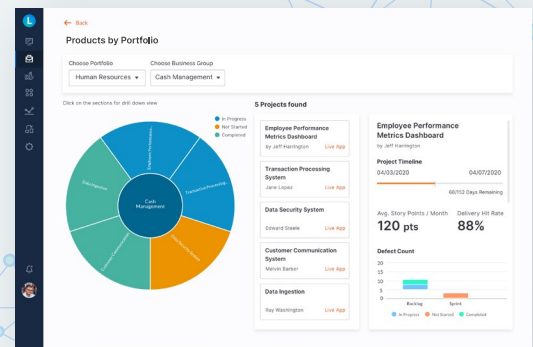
L

← Back

Products by Portfolio

Choose Portfolio
Human Resources ▾

Choose Business Group
Cash Management ▾

Click on the sections for drill down view

In Progress
Not Started
Completed

Cash Management

Employee Performance...
Transaction Processing
Data Security System
Customer Communication...
Data Ingestion

5 Projects found

Employee Performance Metrics Dashboard
by Jeff Harrington
Live App

Transaction Processing System
Jane Lopez
Live App

Data Security System
Edward Steele
Live App

Customer Communication System
Melvin Barber
Live App

Data Ingestion
Ray Washington
Live App

Employee Performance Metrics Dashboard
by Jeff Harrington

Project Timeline
04/03/2020
04/07/2020
66/152 Days Remaining

Avg. Story Points / Month
120 pts

Delivery Hit Rate
88%

Defect Count
20
15
10
5
0
Backlog
Sprint
In Progress
Not Started
Completed